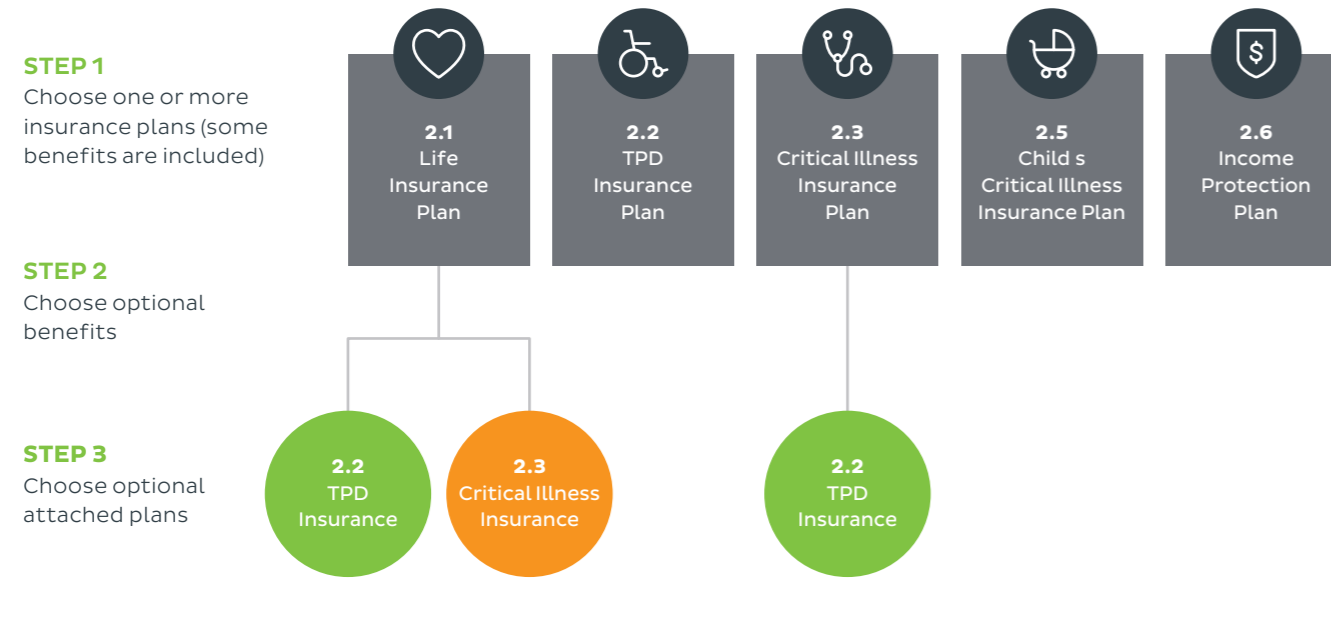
STEP 1
Choose one or more insurance plans (some benefits are included)

2.1
Life
Insurance
Plan

2.2
TPD
Insurance
Plan

2.3
Critical Illness
Insurance
Plan

2.5
Child s
Critical Illness
Insurance Plan

2.6
Income
Protection
Plan

STEP 2
Choose optional benefits

STEP 3
Choose optional attached plans

2.2
TPD
Insurance

2.3
Critical Illness
Insurance

2.2
TPD
Insurance